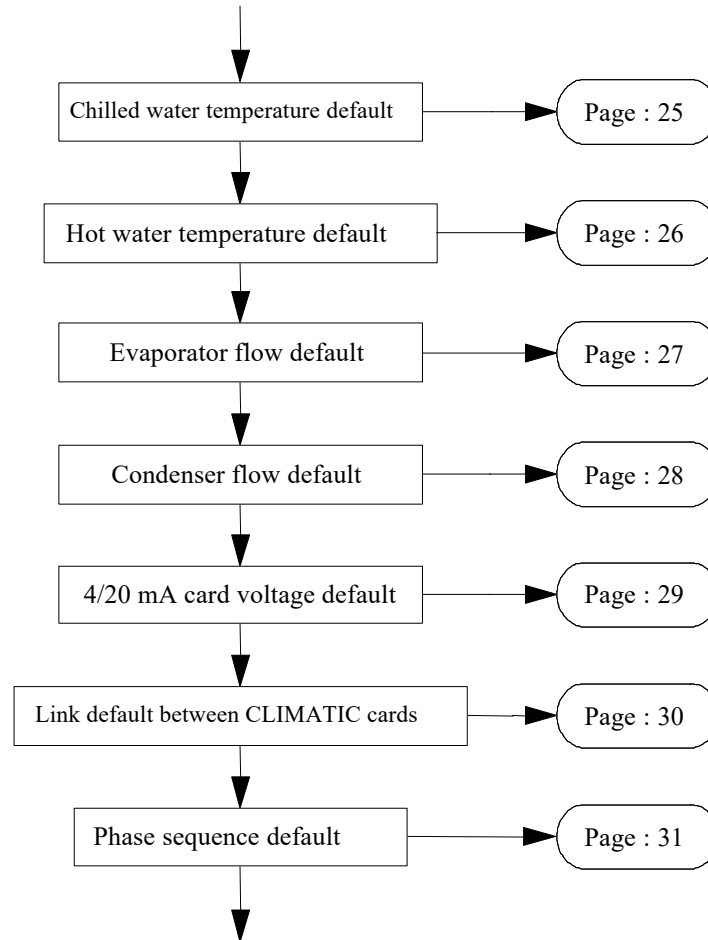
Chilled water temperature default

Page : 25

Hot water temperature default

Page : 26

Evaporator flow default

Page : 27

Condenser flow default

Page : 28

4/20 mA card voltage default

Page : 29

Link default between CLIMATIC cards

Page : 30

Phase sequence default

Page : 31